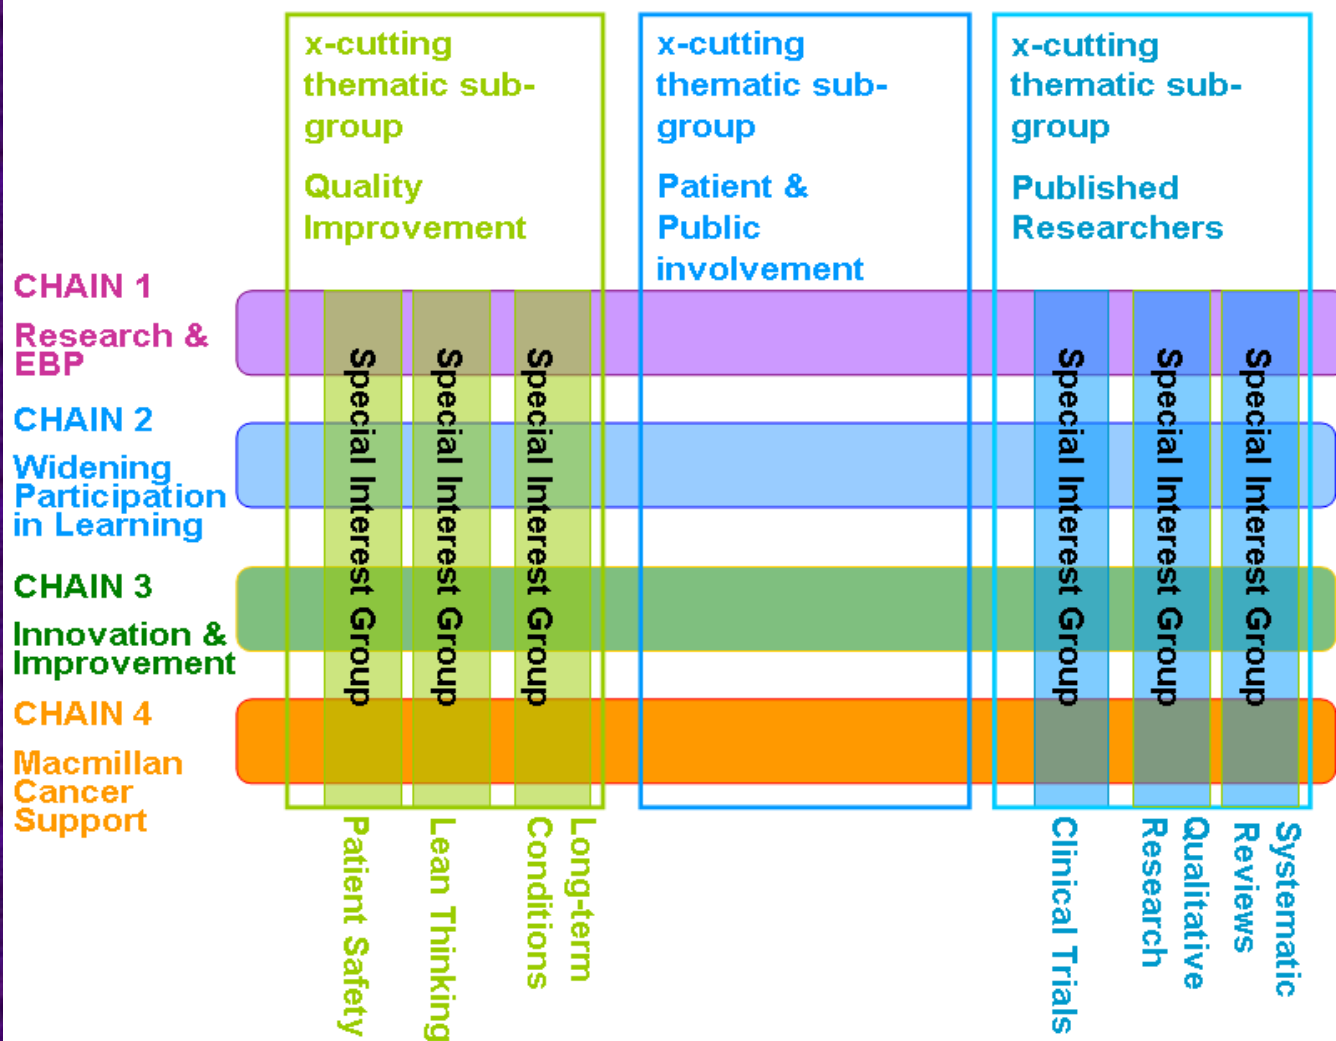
x-cutting thematic sub-group

Quality Improvement

x-cutting thematic sub-group

Patient & Public involvement

x-cutting thematic sub-group

Published Researchers

CHAIN 1

Research & EBP

CHAIN 2

Widening Participation in Learning

CHAIN 3

Innovation & Improvement

CHAIN 4

Macmillan Cancer Support

Special Interest Group

Special Interest Group

Special Interest Group

Special Interest Group

Special Interest Group

Special Interest Group

Patient Safety

Lean Thinking

Long-term Conditions

Clinical Trials

Qualitative Research

Systematic Reviews